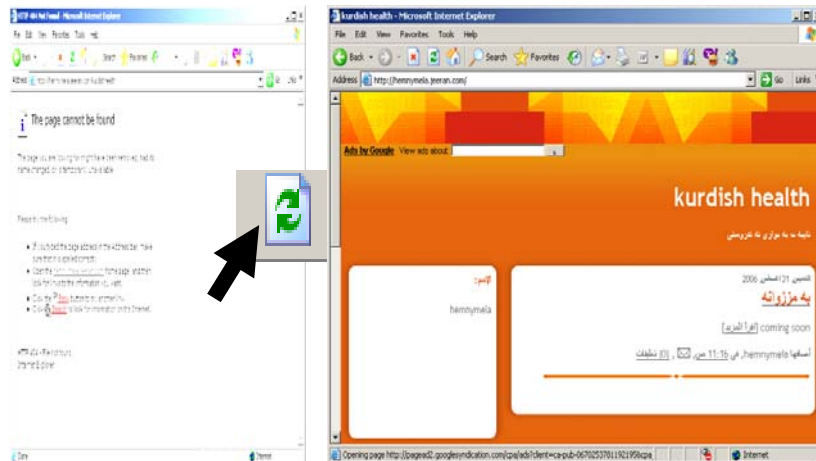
HTTP 404 Not Found - Microsoft Internet Explorer

File Edit View Favorites Tools Help

Back Search Favorites

Address http://hemnymela.jeeran.com/kurdishealth

The page cannot be found

The page you are looking for might have been removed, had its name changed, or is temporarily unavailable.

Please try the following:

If you typed the page address in the Address bar, make sure that it is spelled correctly.

Open the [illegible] home page, and then look for links to the information you want.

Click the Back button to try another link.

Click Search to look for information on the Internet.

HTTP 404 - File not found
Internet Explorer

Done

Internet

kurdish health - Microsoft Internet Explorer

File Edit View Favorites Tools Help

Back Search Favorites

Address http://hemnymela.jeeran.com/

Go Links

Ads by Google View ads about:

kurdish health

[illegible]

الإسم:

hemnymela

الثلاثاء 31 أغسطس 2006

به مزوانه

coming soon [اقرأ المزيد]

أضافها hemnymela, في 11:16 ص, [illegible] , (0) تعليقات

Opening page http://pagead2.googlesyndication.com/cpa/ads?client=ca-pub-0670253781192195&cpa

Internet